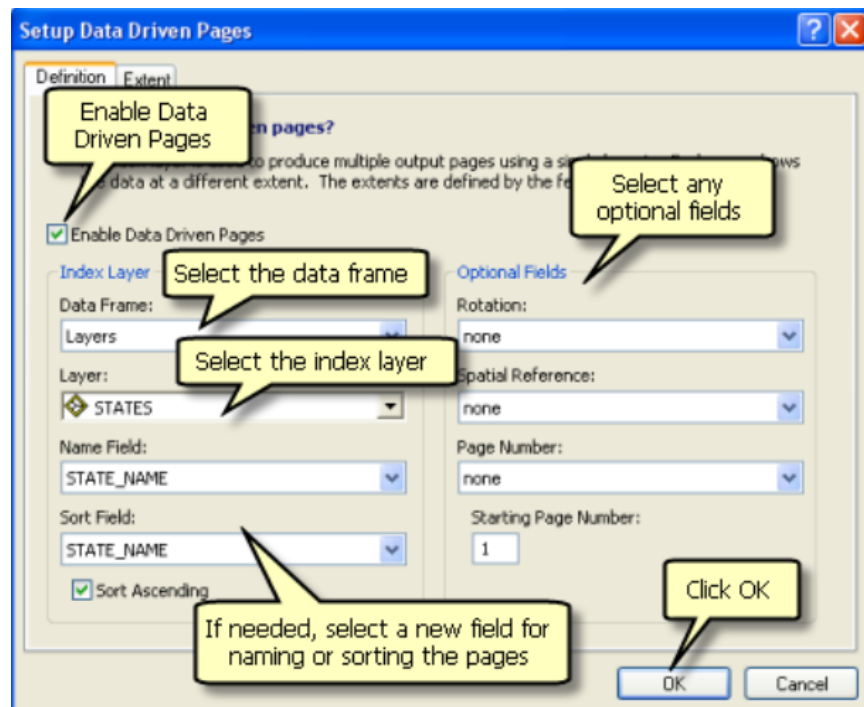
Setup Data Driven Pages

Definition Extent

Enable Data Driven Pages

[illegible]en pages?

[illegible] to produce multiple output pages using a si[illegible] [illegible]ows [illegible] data at a different extent. The extents are defined by the fe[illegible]

Select any optional fields

Enable Data Driven Pages

Index Layer

Select the data frame

Data Frame:

Layers

Select the index layer

Layer:

STATES

Name Field:

STATE_NAME

Sort Field:

STATE_NAME

Sort Ascending

Optional Fields

Rotation:

none

Spatial Reference:

none

Page Number:

none

Starting Page Number:

1

If needed, select a new field for naming or sorting the pages

Click OK

OK

Cancel